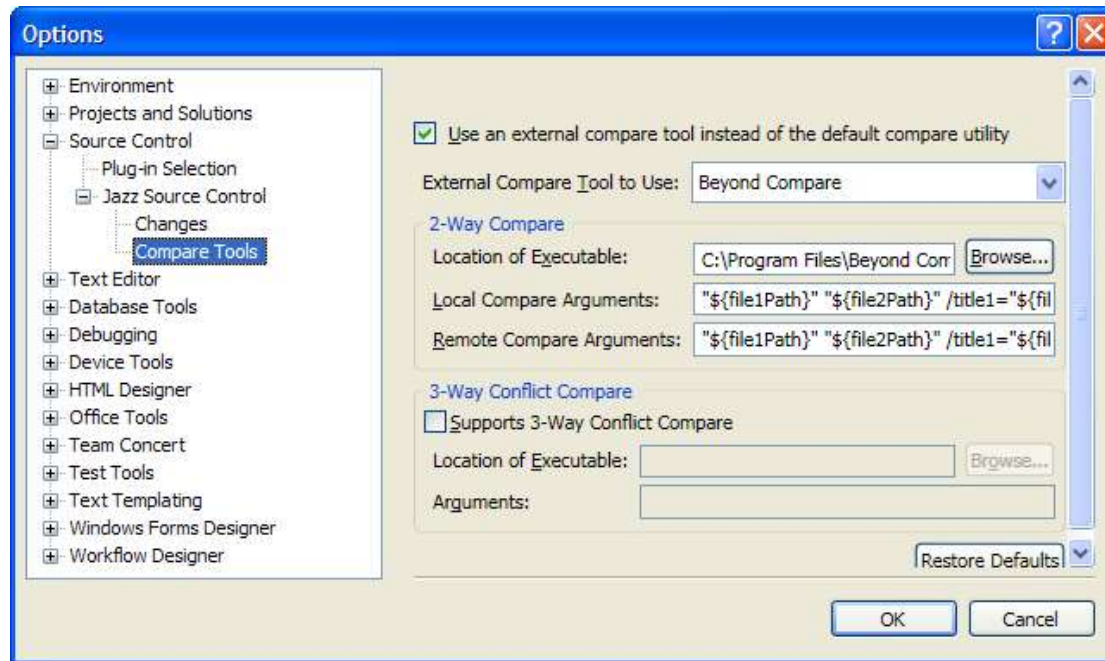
Options

Environment
Projects and Solutions
Source Control
Plug-in Selection
Jazz Source Control
Changes
Compare Tools
Text Editor
Database Tools
Debugging
Device Tools
HTML Designer
Office Tools
Team Concert
Test Tools
Text Templating
Windows Forms Designer
Workflow Designer

Use an external compare tool instead of the default compare utility

External Compare Tool to Use: Beyond Compare

2-Way Compare
Location of Executable: C:\Program Files\Beyond Com Browse...
Local Compare Arguments: "${file1Path}" "${file2Path}" /title1="${fil
Remote Compare Arguments: "${file1Path}" "${file2Path}" /title1="${fil

3-Way Conflict Compare
Supports 3-Way Conflict Compare
Location of Executable: Browse...
Arguments:

Restore Defaults

OK Cancel